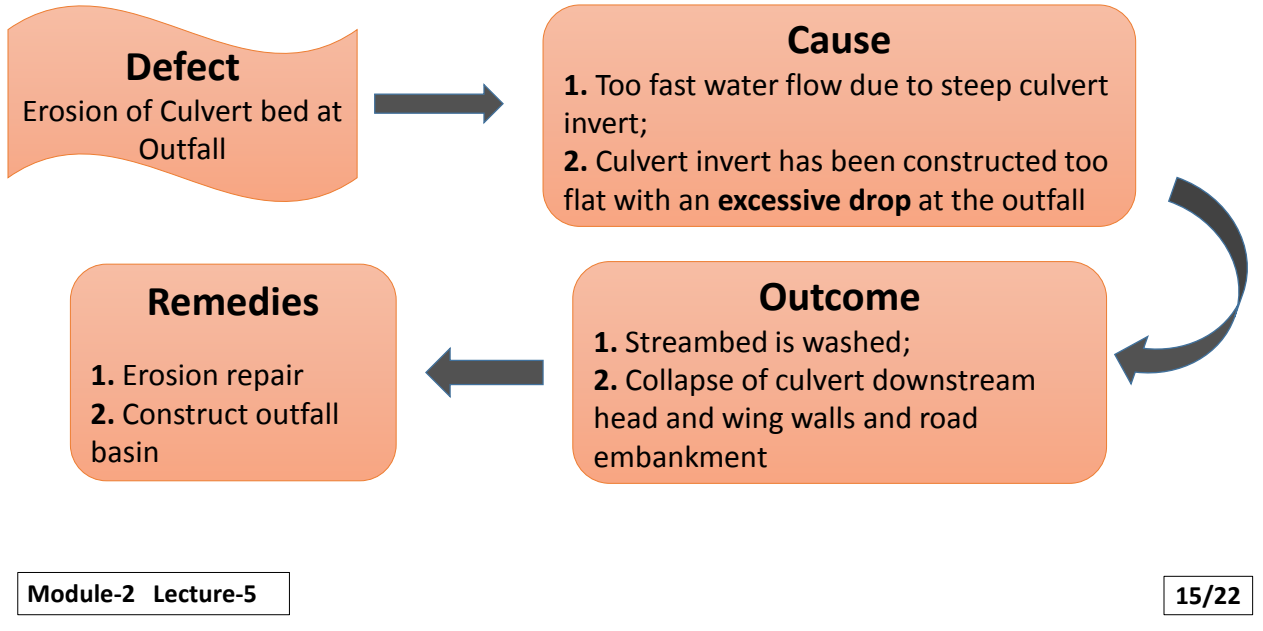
Defect
Erosion of Culvert bed at Outfall

Cause
1. Too fast water flow due to steep culvert invert;
2. Culvert invert has been constructed too flat with an excessive drop at the outfall

Outcome
1. Streambed is washed;
2. Collapse of culvert downstream head and wing walls and road embankment

Remedies
1. Erosion repair
2. Construct outfall basin

Module-2 Lecture-5

15/22